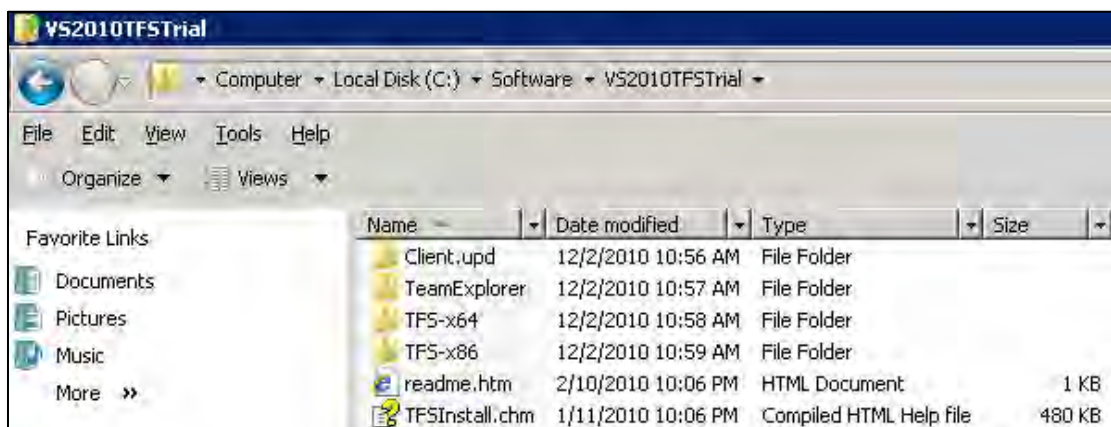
VS2010TFSTrial

Computer ▸ Local Disk (C:) ▸ Software ▸ VS2010TFSTrial ▸

File Edit View Tools Help

Organize ▾ Views ▾

Favorite Links

Documents

Pictures

Music

More »

| Name | Date modified | Type | Size |
|---|---|---|---|
| Client.upd | 12/2/2010 10:56 AM | File Folder | |
| TeamExplorer | 12/2/2010 10:57 AM | File Folder | |
| TFS-x64 | 12/2/2010 10:58 AM | File Folder | |
| TFS-x86 | 12/2/2010 10:59 AM | File Folder | |
| readme.htm | 2/10/2010 10:06 PM | HTML Document | 1 KB |
| TFSInstall.chm | 1/11/2010 10:06 PM | Compiled HTML Help file | 480 KB |